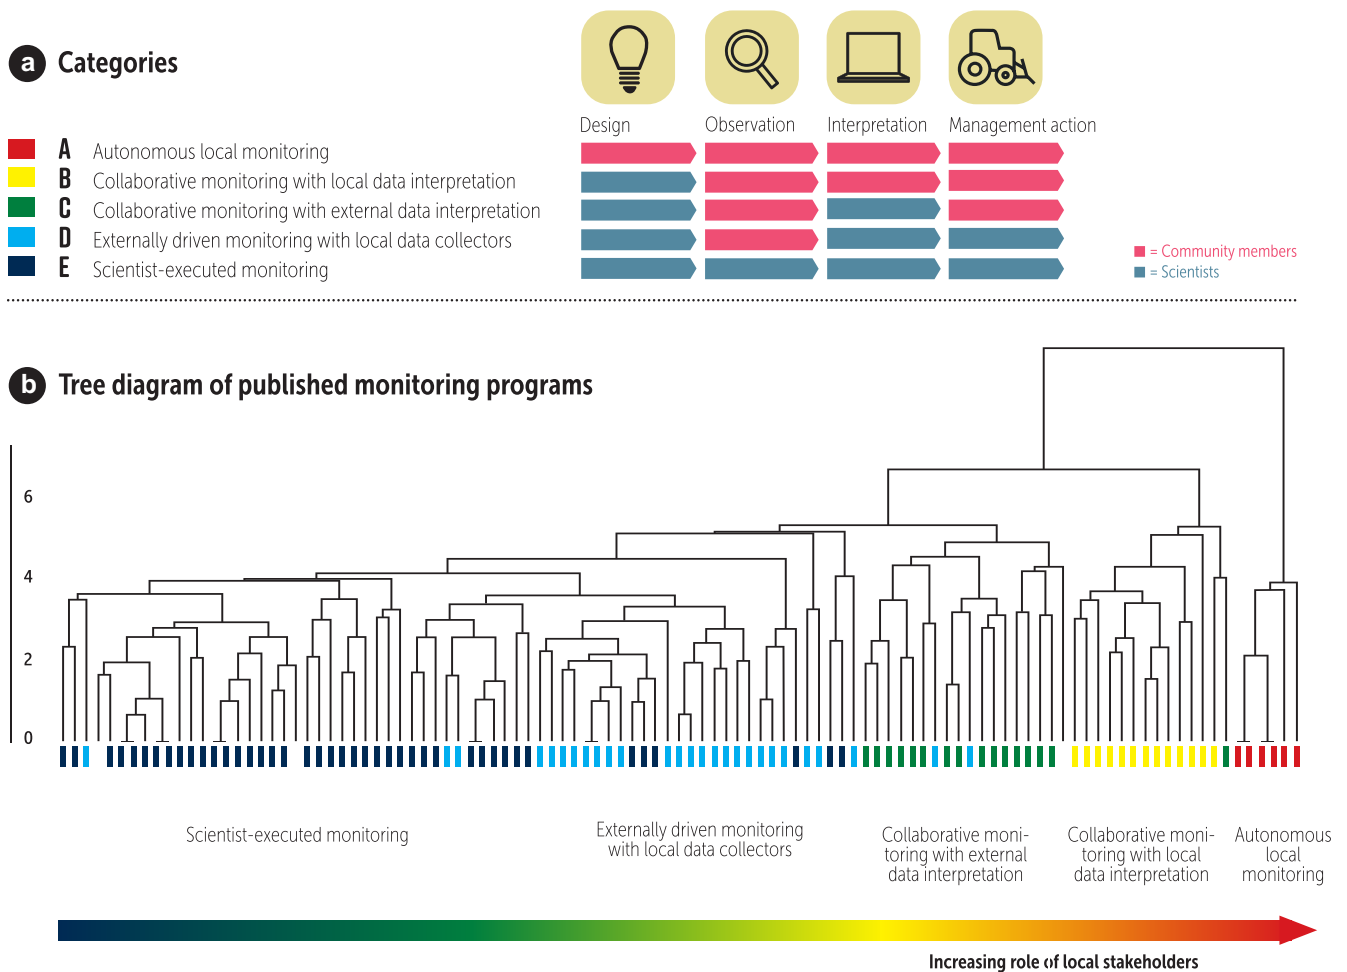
a Categories

Design Observation Interpretation Management action

A Autonomous local monitoring
B Collaborative monitoring with local data interpretation
C Collaborative monitoring with external data interpretation
D Externally driven monitoring with local data collectors
E Scientist-executed monitoring

= Community members
= Scientists

b Tree diagram of published monitoring programs

6
4
2
0

Scientist-executed monitoring

Externally driven monitoring with local data collectors

Collaborative monitoring with external data interpretation

Collaborative monitoring with local data interpretation

Autonomous local monitoring

Increasing role of local stakeholders